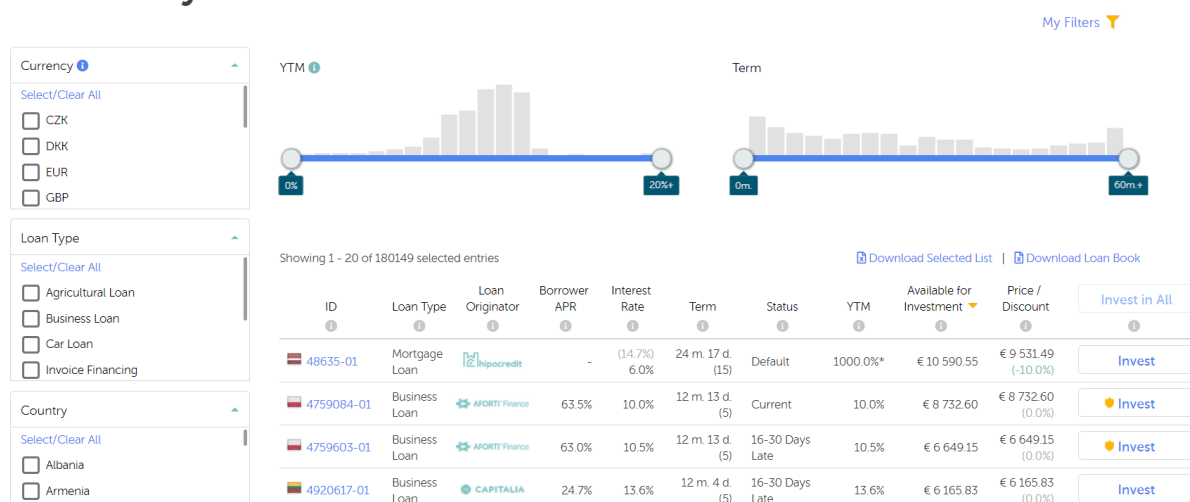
My Filters

Currency
Select/Clear All
CZK
DKK
EUR
GBP

Loan Type
Select/Clear All
Agricultural Loan
Business Loan
Car Loan
Invoice Financing

Country
Select/Clear All
Albania
Armenia

YTM
0%
20%+

Term
0m.
60m.+

Showing 1 - 20 of 180149 selected entries

Download Selected List | Download Loan Book

| ID | Loan Type | Loan Originator | Borrower APR | Interest Rate | Term | Status | YTM | Available for Investment | Price / Discount | Invest in All |
|---|---|---|---|---|---|---|---|---|---|---|
| 48635-01 | Mortgage Loan | hipocredit | - | (14.7%) 6.0% | 24 m. 17 d. (15) | Default | 1000.0%* | € 10 590.55 | € 9 531.49 (-10.0%) | Invest |
| 4759084-01 | Business Loan | AFORTI Finance | 63.5% | 10.0% | 12 m. 13 d. (5) | Current | 10.0% | € 8 732.60 | € 8 732.60 (0.0%) | Invest |
| 4759603-01 | Business Loan | AFORTI Finance | 63.0% | 10.5% | 12 m. 13 d. (5) | 16-30 Days Late | 10.5% | € 6 649.15 | € 6 649.15 (0.0%) | Invest |
| 4920617-01 | Business Loan | CAPITALIA | 24.7% | 13.6% | 12 m. 4 d. (5) | 16-30 Days Late | 13.6% | € 6 165.83 | € 6 165.83 (0.0%) | Invest |